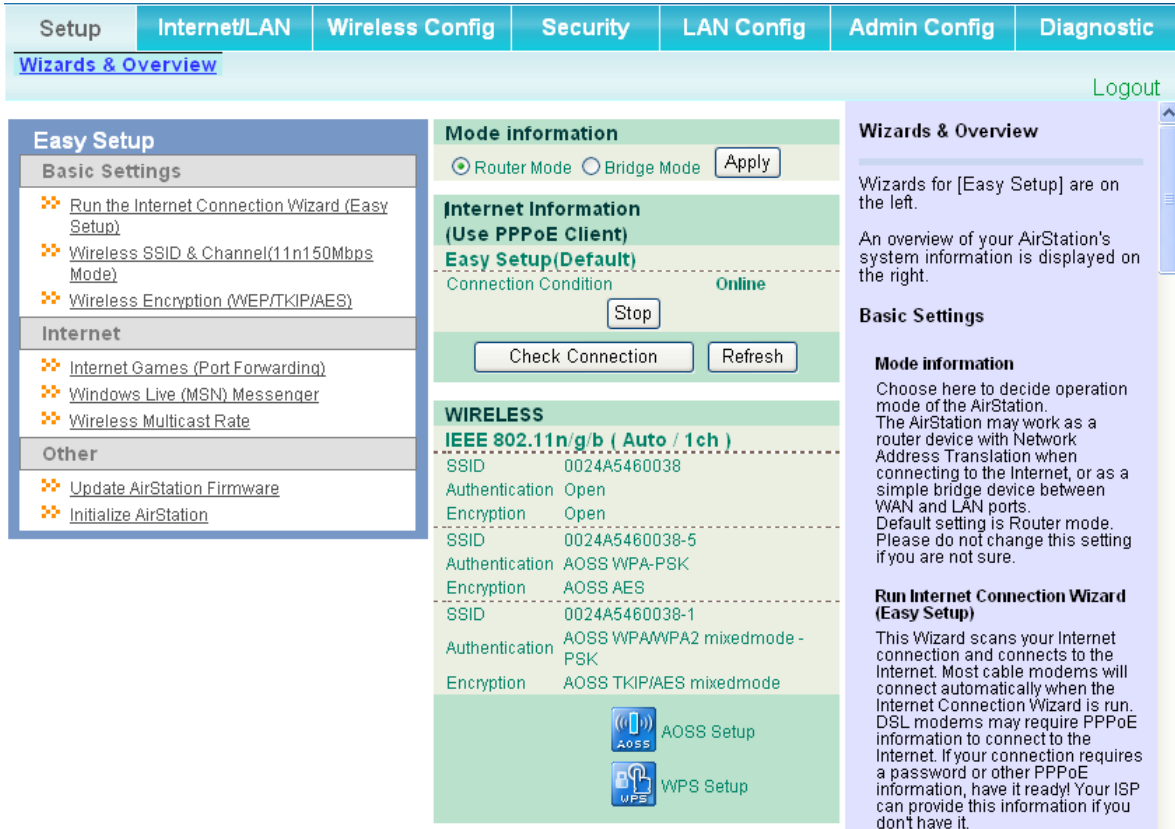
Setup | Internet/LAN | Wireless Config | Security | LAN Config | Admin Config | Diagnostic

Wizards & Overview

Logout

Easy Setup

Basic Settings

Run the Internet Connection Wizard (Easy Setup)

Wireless SSID & Channel(11n150Mbps Mode)

Wireless Encryption (WEP/TKIP/AES)

Internet

Internet Games (Port Forwarding)

Windows Live (MSN) Messenger

Wireless Multicast Rate

Other

Update AirStation Firmware

Initialize AirStation

Mode information

Router Mode Bridge Mode Apply

Internet Information (Use PPPoE Client)

Easy Setup(Default)

Connection Condition Online

Stop

Check Connection Refresh

WIRELESS

IEEE 802.11n/g/b ( Auto / 1ch )

| SSID | 0024A5460038 |
|---|---|
| Authentication | Open |
| Encryption | Open |
| SSID | 0024A5460038-5 |
| Authentication | AOSS WPA-PSK |
| Encryption | AOSS AES |
| SSID | 0024A5460038-1 |
| Authentication | AOSS WPA/WPA2 mixedmode - PSK |
| Encryption | AOSS TKIP/AES mixedmode |

AOSS AOSS Setup

WPS WPS Setup

Wizards & Overview

Wizards for [Easy Setup] are on the left.

An overview of your AirStation's system information is displayed on the right.

Basic Settings

Mode information

Choose here to decide operation mode of the AirStation.
The AirStation may work as a router device with Network Address Translation when connecting to the Internet, or as a simple bridge device between WAN and LAN ports.
Default setting is Router mode. Please do not change this setting if you are not sure.

Run Internet Connection Wizard (Easy Setup)

This Wizard scans your Internet connection and connects to the Internet. Most cable modems will connect automatically when the Internet Connection Wizard is run. DSL modems may require PPPoE information to connect to the Internet. If your connection requires a password or other PPPoE information, have it ready! Your ISP can provide this information if you don't have it.